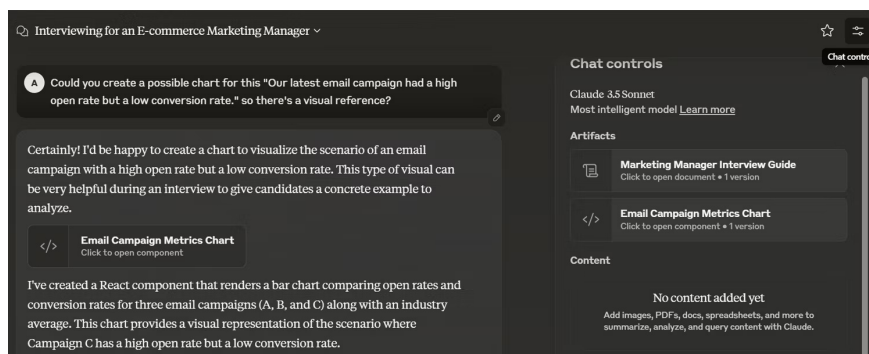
Interviewing for an E-commerce Marketing Manager ⌄

Chat contro

A Could you create a possible chart for this "Our latest email campaign had a high open rate but a low conversion rate." so there's a visual reference?

Certainly! I'd be happy to create a chart to visualize the scenario of an email campaign with a high open rate but a low conversion rate. This type of visual can be very helpful during an interview to give candidates a concrete example to analyze.

</> Email Campaign Metrics Chart
Click to open component

I've created a React component that renders a bar chart comparing open rates and conversion rates for three email campaigns (A, B, and C) along with an industry average. This chart provides a visual representation of the scenario where Campaign C has a high open rate but a low conversion rate.

Chat controls

Claude 3.5 Sonnet
Most intelligent model Learn more

Artifacts

Marketing Manager Interview Guide
Click to open document • 1 version

</> Email Campaign Metrics Chart
Click to open component • 1 version

Content

No content added yet
Add images, PDFs, docs, spreadsheets, and more to summarize, analyze, and query content with Claude.